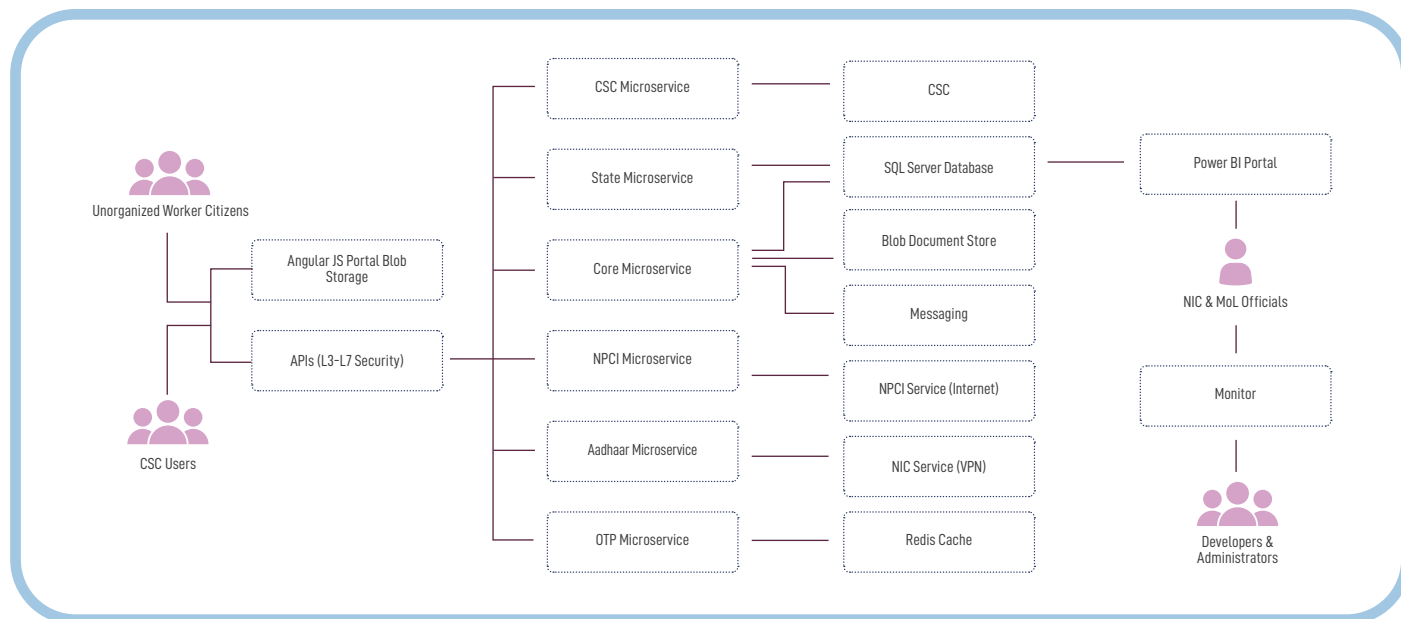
Unorganized Worker Citizens

CSC Users

Angular JS Portal Blob Storage

APIs (L3-L7 Security)

CSC Microservice

State Microservice

Core Microservice

NPCI Microservice

Aadhaar Microservice

OTP Microservice

CSC

SQL Server Database

Blob Document Store

Messaging

NPCI Service (Internet)

NIC Service (VPN)

Redis Cache

Power BI Portal

NIC & MoL Officials

Monitor

Developers & Administrators